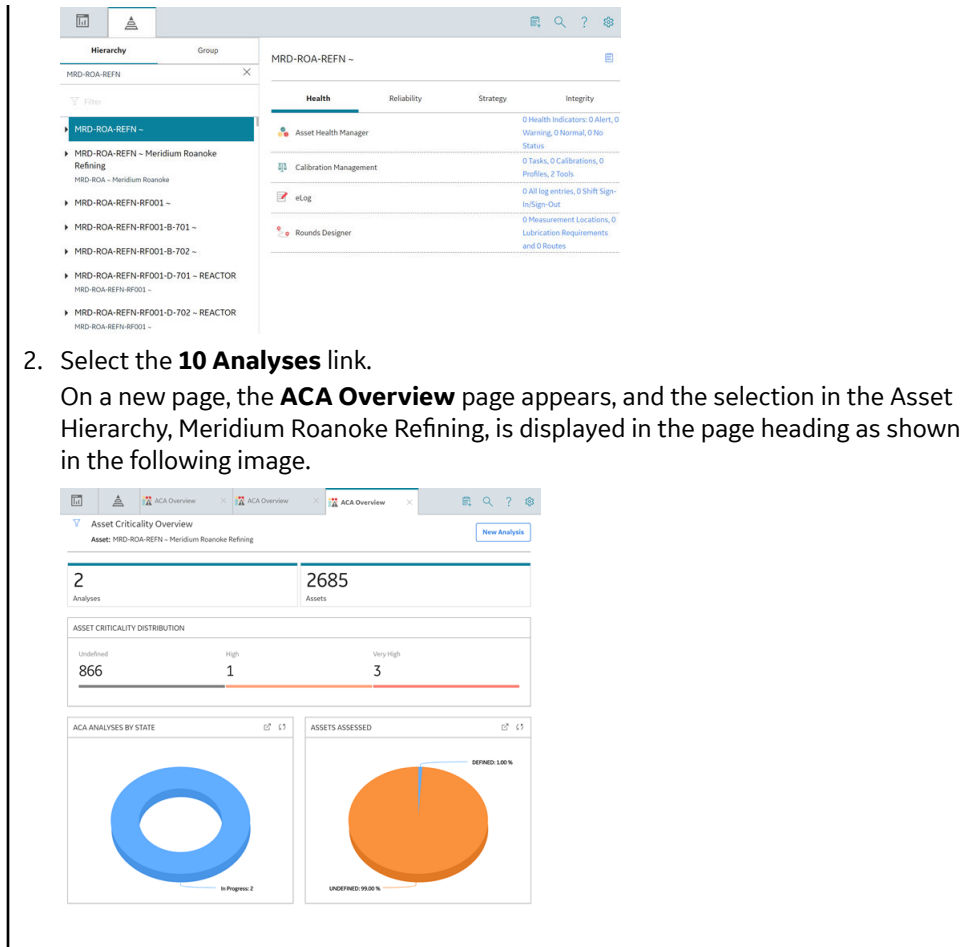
Hierarchy Group

MRD-ROA-REFN

Filter

MRD-ROA-REFN ~

MRD-ROA-REFN ~ Meridium Roanoke Refining
MRD-ROA ~ Meridium Roanoke

MRD-ROA-REFN-RF001 ~

MRD-ROA-REFN-RF001-B-701 ~

MRD-ROA-REFN-RF001-B-702 ~

MRD-ROA-REFN-RF001-D-701 ~ REACTOR
MRD-ROA-REFN-RF001 ~

MRD-ROA-REFN-RF001-D-702 ~ REACTOR
MRD-ROA-REFN-RF001 ~

MRD-ROA-REFN ~

Health Reliability Strategy Integrity

Asset Health Manager — 0 Health Indicators: 0 Alert, 0 Warning, 0 Normal, 0 No Status

Calibration Management — 0 Tasks, 0 Calibrations, 0 Profiles, 2 Tools

eLog — 0 All log entries, 0 Shift Sign-In/Sign-Out

Rounds Designer — 0 Measurement Locations, 0 Lubrication Requirements and 0 Routes

2. Select the **10 Analyses** link.
On a new page, the **ACA Overview** page appears, and the selection in the Asset Hierarchy, Meridium Roanoke Refining, is displayed in the page heading as shown in the following image.

ACA Overview ACA Overview ACA Overview

Asset Criticality Overview
Asset: MRD-ROA-REFN ~ Meridium Roanoke Refining

New Analysis

2
Analyses

2685
Assets

ASSET CRITICALITY DISTRIBUTION

Undefined
866

High
1

Very High
3

ACA ANALYSES BY STATE

In Progress: 2

ASSETS ASSESSED

DEFINED: 1.00 %

UNDEFINED: 99.00 %